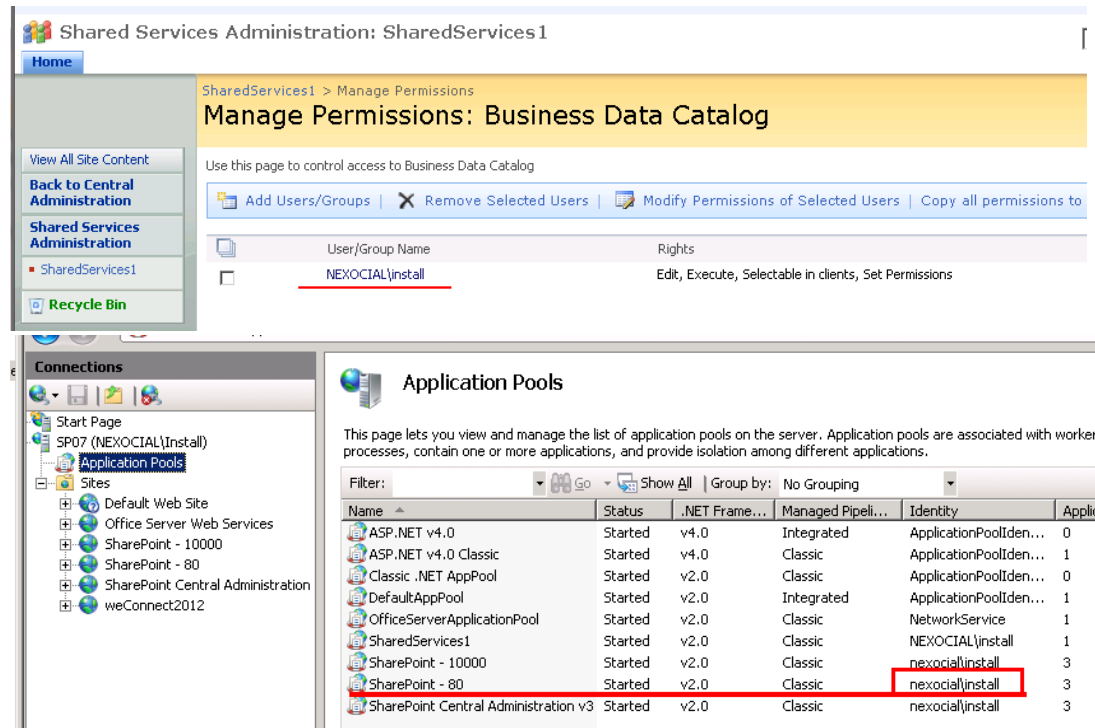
Shared Services Administration: SharedServices1

Home

SharedServices1 > Manage Permissions

Manage Permissions: Business Data Catalog

View All Site Content

Back to Central Administration

Shared Services Administration

SharedServices1

Recycle Bin

Use this page to control access to Business Data Catalog

Add Users/Groups | Remove Selected Users | Modify Permissions of Selected Users | Copy all permissions to

| | User/Group Name | Rights |
|---|---|---|
| | NEXOCIAL\install | Edit, Execute, Selectable in clients, Set Permissions |

Connections

Start Page

SP07 (NEXOCIAL\Install)

Application Pools

Sites

Default Web Site

Office Server Web Services

SharePoint - 10000

SharePoint - 80

SharePoint Central Administration

weConnect2012

Application Pools

This page lets you view and manage the list of application pools on the server. Application pools are associated with worker processes, contain one or more applications, and provide isolation among different applications.

Filter: Go Show All | Group by: No Grouping

| Name | Status | .NET Frame... | Managed Pipeli... | Identity | Applic |
|---|---|---|---|---|---|
| ASP.NET v4.0 | Started | v4.0 | Integrated | ApplicationPoolIden... | 0 |
| ASP.NET v4.0 Classic | Started | v4.0 | Classic | ApplicationPoolIden... | 1 |
| Classic .NET AppPool | Started | v2.0 | Classic | ApplicationPoolIden... | 0 |
| DefaultAppPool | Started | v2.0 | Integrated | ApplicationPoolIden... | 1 |
| OfficeServerApplicationPool | Started | v2.0 | Classic | NetworkService | 1 |
| SharedServices1 | Started | v2.0 | Classic | NEXOCIAL\install | 1 |
| SharePoint - 10000 | Started | v2.0 | Classic | nexocial\install | 3 |
| SharePoint - 80 | Started | v2.0 | Classic | nexocial\install | 3 |
| SharePoint Central Administration v3 | Started | v2.0 | Classic | nexocial\install | 3 |